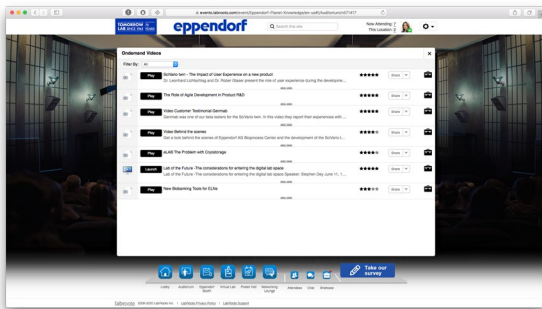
events.labroots.com/event/Eppendorf-Planet-Knowledge

TOMORROW'S LAB SINCE THE FUTURE

eppendorf

Search this site

Now Attending: 7
This Location: 2

Ondemand Videos

Filter By: All

Play SciVario twin - The Impact of User Experience on a new product
Dr. Leonhard Lichtenberg and Dr. Robin Glaser present the role of user experience during the developme...
Share

Play The Role of Agile Development in Product R&D
Share

Play Video Customer Testimonial Germab
Germab was one of our beta testers for the SciVario twin. In this video they report their experiences with...
Share

Play Video Behind the scenes
Get a look behind the scenes of Eppendorf AG Bioprocess Center and the development of the SciVario t...
Share

Play #LAB The Problem with Cryostorage
Share

Launch Lab of the Future - The considerations for entering the digital lab space
Lab of the Future - The considerations for entering the digital lab space Speaker: Stephen Day June 11, 1...
Share

Play New Biobanking Tools for ELNs
Share

Lobby Auditorium Eppendorf Booth Virtual Lab Poster Hall Networking Lounge Attendees Chat Briefcase

Take our survey

LabRoots 2008-2020 LabRoots Inc. | LabRoots Privacy Policy | LabRoots Support